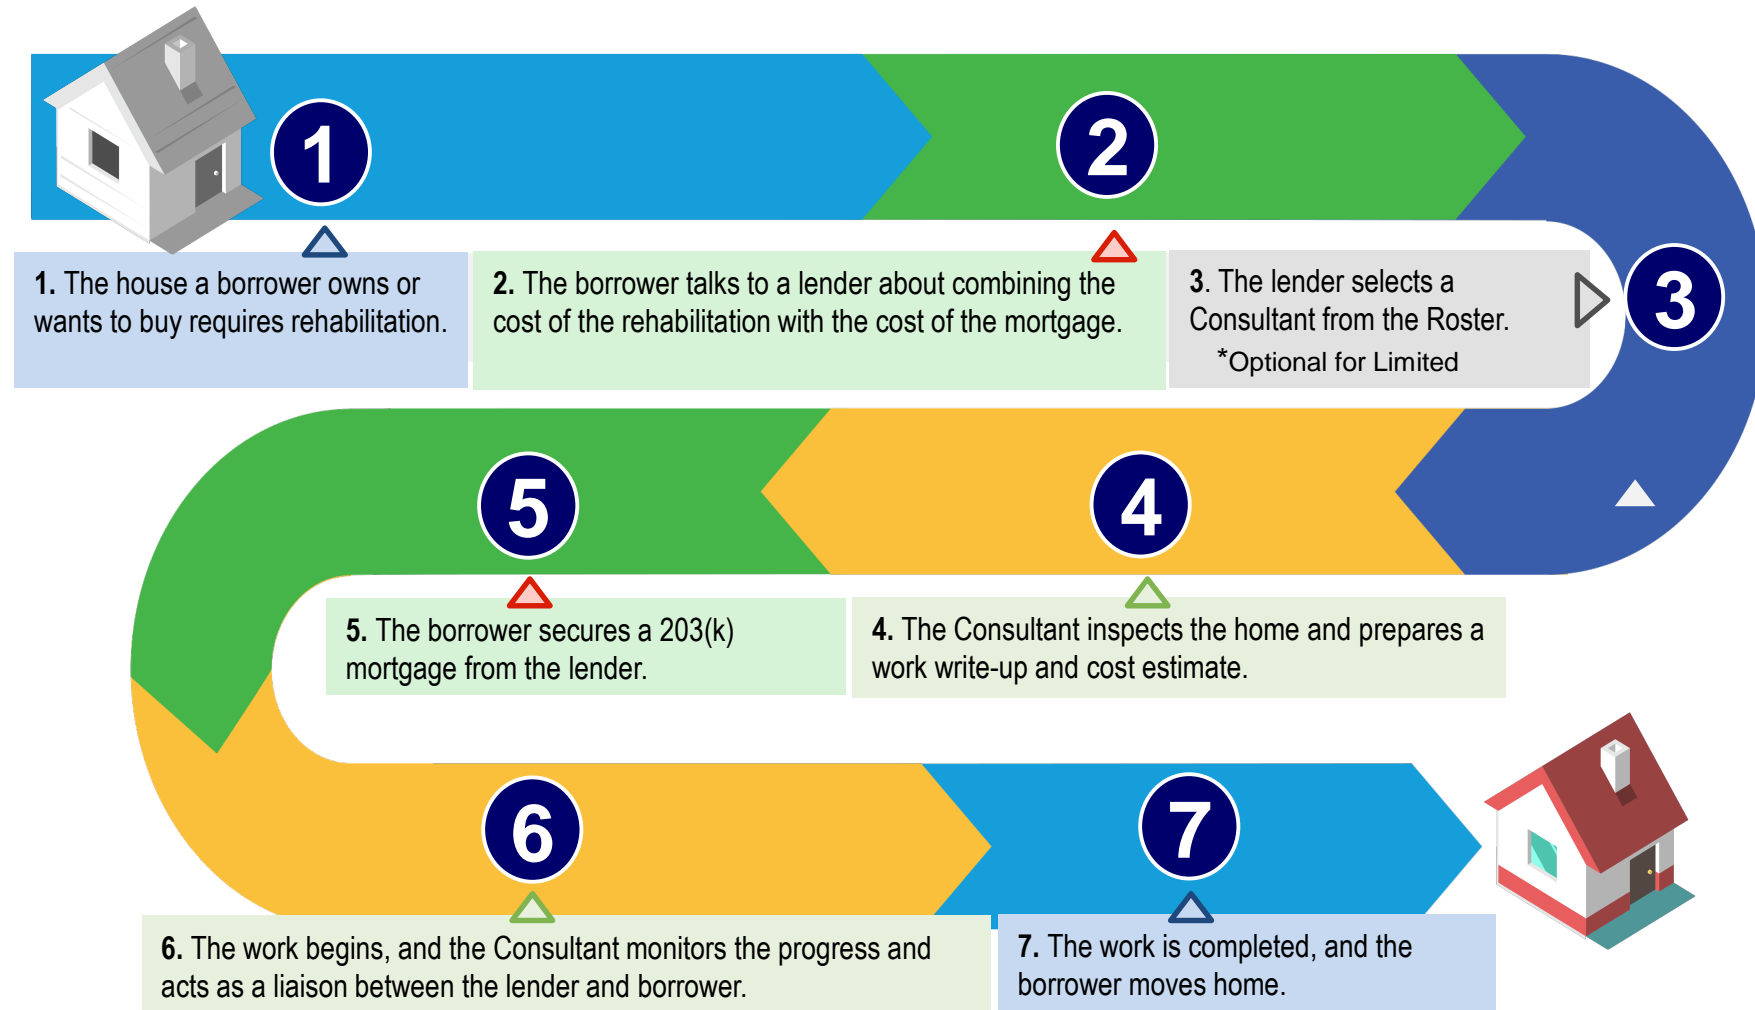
1

2

3

1. The house a borrower owns or wants to buy requires rehabilitation.

2. The borrower talks to a lender about combining the cost of the rehabilitation with the cost of the mortgage.

3. The lender selects a Consultant from the Roster.
*Optional for Limited

5

4

5. The borrower secures a 203(k) mortgage from the lender.

4. The Consultant inspects the home and prepares a work write-up and cost estimate.

6

7

6. The work begins, and the Consultant monitors the progress and acts as a liaison between the lender and borrower.

7. The work is completed, and the borrower moves home.